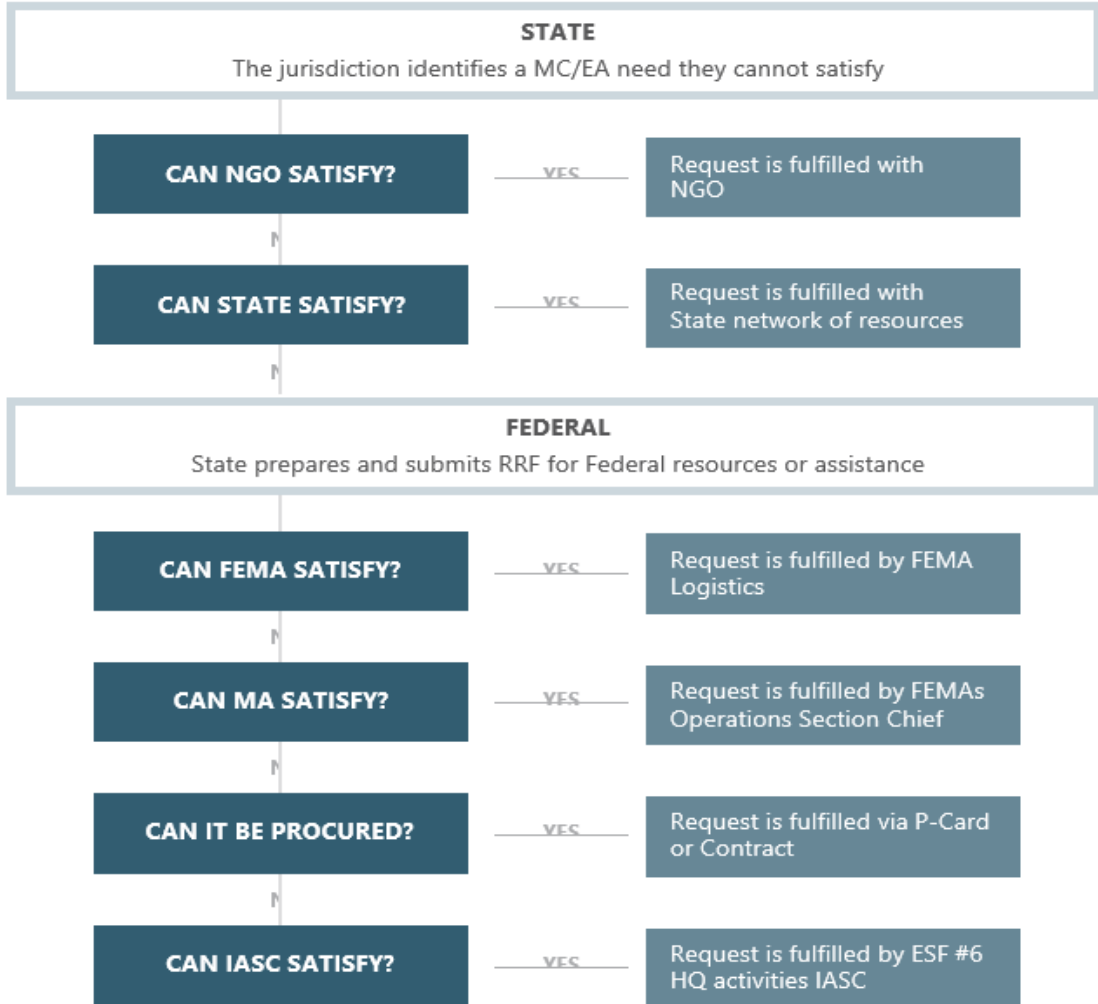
STATE
The jurisdiction identifies a MC/EA need they cannot satisfy

CAN NGO SATISFY?
YES
Request is fulfilled with NGO

N

CAN STATE SATISFY?
YES
Request is fulfilled with State network of resources

N

FEDERAL
State prepares and submits RRF for Federal resources or assistance

CAN FEMA SATISFY?
YES
Request is fulfilled by FEMA Logistics

N

CAN MA SATISFY?
YES
Request is fulfilled by FEMAs Operations Section Chief

N

CAN IT BE PROCURED?
YES
Request is fulfilled via P-Card or Contract

N

CAN IASC SATISFY?
YES
Request is fulfilled by ESF #6 HQ activities IASC